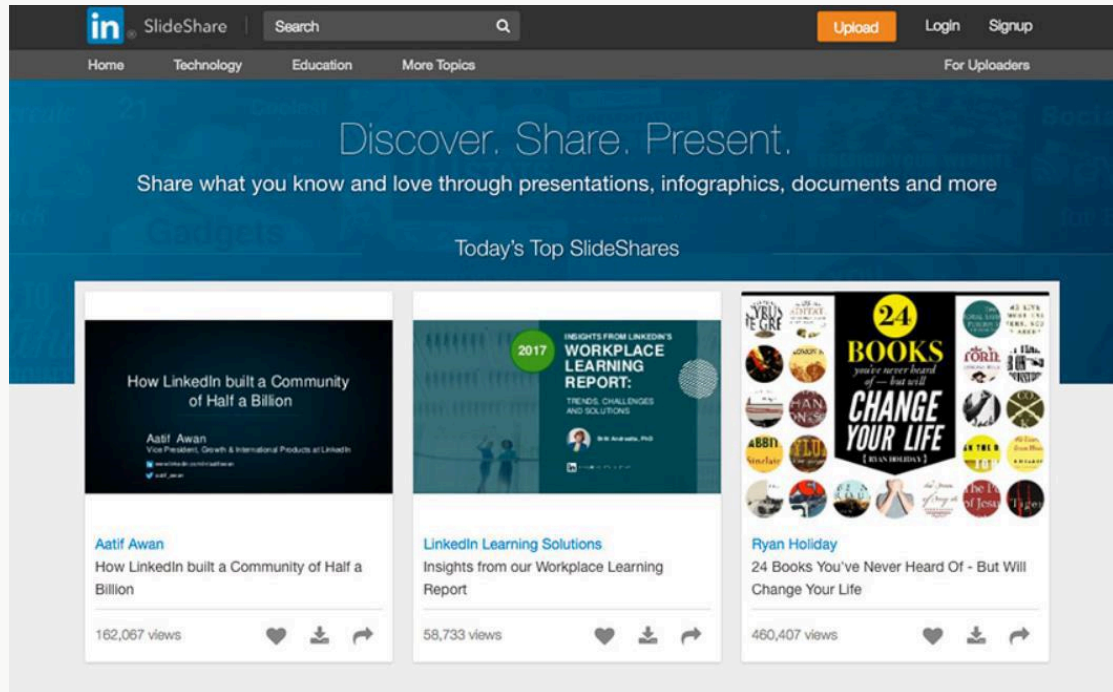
in SlideShare Search Upload Login Signup

Home Technology Education More Topics For Uploaders

Discover. Share. Present.

Share what you know and love through presentations, infographics, documents and more

Today's Top SlideShares

How LinkedIn built a Community of Half a Billion

Aatif Awan
Vice President, Growth & International Products at LinkedIn
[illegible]
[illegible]

Aatif Awan
How LinkedIn built a Community of Half a Billion
162,067 views

2017 INSIGHTS FROM LINKEDIN'S WORKPLACE LEARNING REPORT:
TRENDS, CHALLENGES AND SOLUTIONS
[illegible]

LinkedIn Learning Solutions
Insights from our Workplace Learning Report
58,733 views

24 BOOKS you've never heard of — but will CHANGE YOUR LIFE
[ RYAN HOLIDAY ]

Ryan Holiday
24 Books You've Never Heard Of - But Will Change Your Life
460,407 views